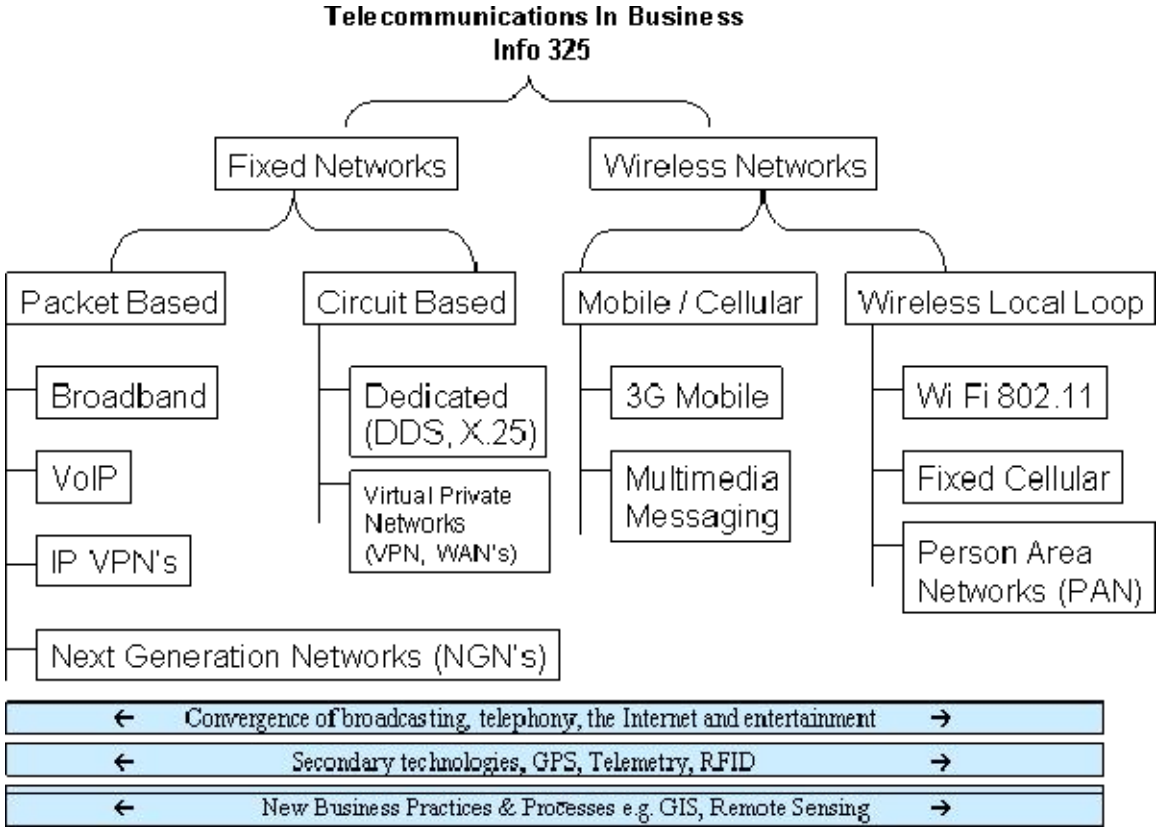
Telecommunications In Business
Info 325

Fixed Networks

Wireless Networks

Packet Based

Circuit Based

Mobile / Cellular

Wireless Local Loop

Broadband

VoIP

IP VPN's

Next Generation Networks (NGN's)

Dedicated (DDS, X.25)

Virtual Private Networks (VPN, WAN's)

3G Mobile

Multimedia Messaging

Wi Fi 802.11

Fixed Cellular

Person Area Networks (PAN)

← Convergence of broadcasting, telephony, the Internet and entertainment →

← Secondary technologies, GPS, Telemetry, RFID →

← New Business Practices & Processes e.g. GIS, Remote Sensing →